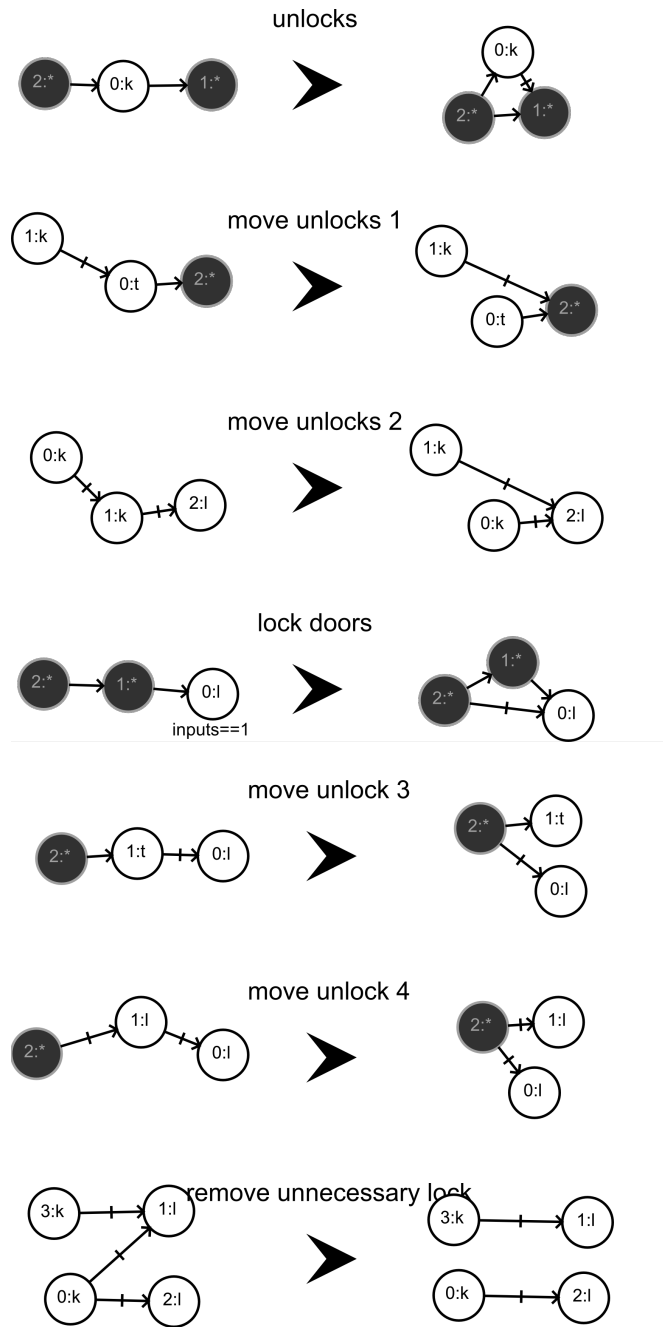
unlocks

2:* 0:k 1:*

0:k 2:* 1:*

move unlocks 1

1:k 0:t 2:*

1:k 0:t 2:*

move unlocks 2

0:k 1:k 2:l

1:k 0:k 2:l

lock doors

2:* 1:* 0:l
inputs==1

1:* 2:* 0:l

move unlock 3

2:* 1:t 0:l

2:* 1:t 0:l

move unlock 4

2:* 1:l 0:l

2:* 1:l 0:l

remove unnecessary lock

3:k 1:l 0:k 2:l

3:k 1:l 0:k 2:l